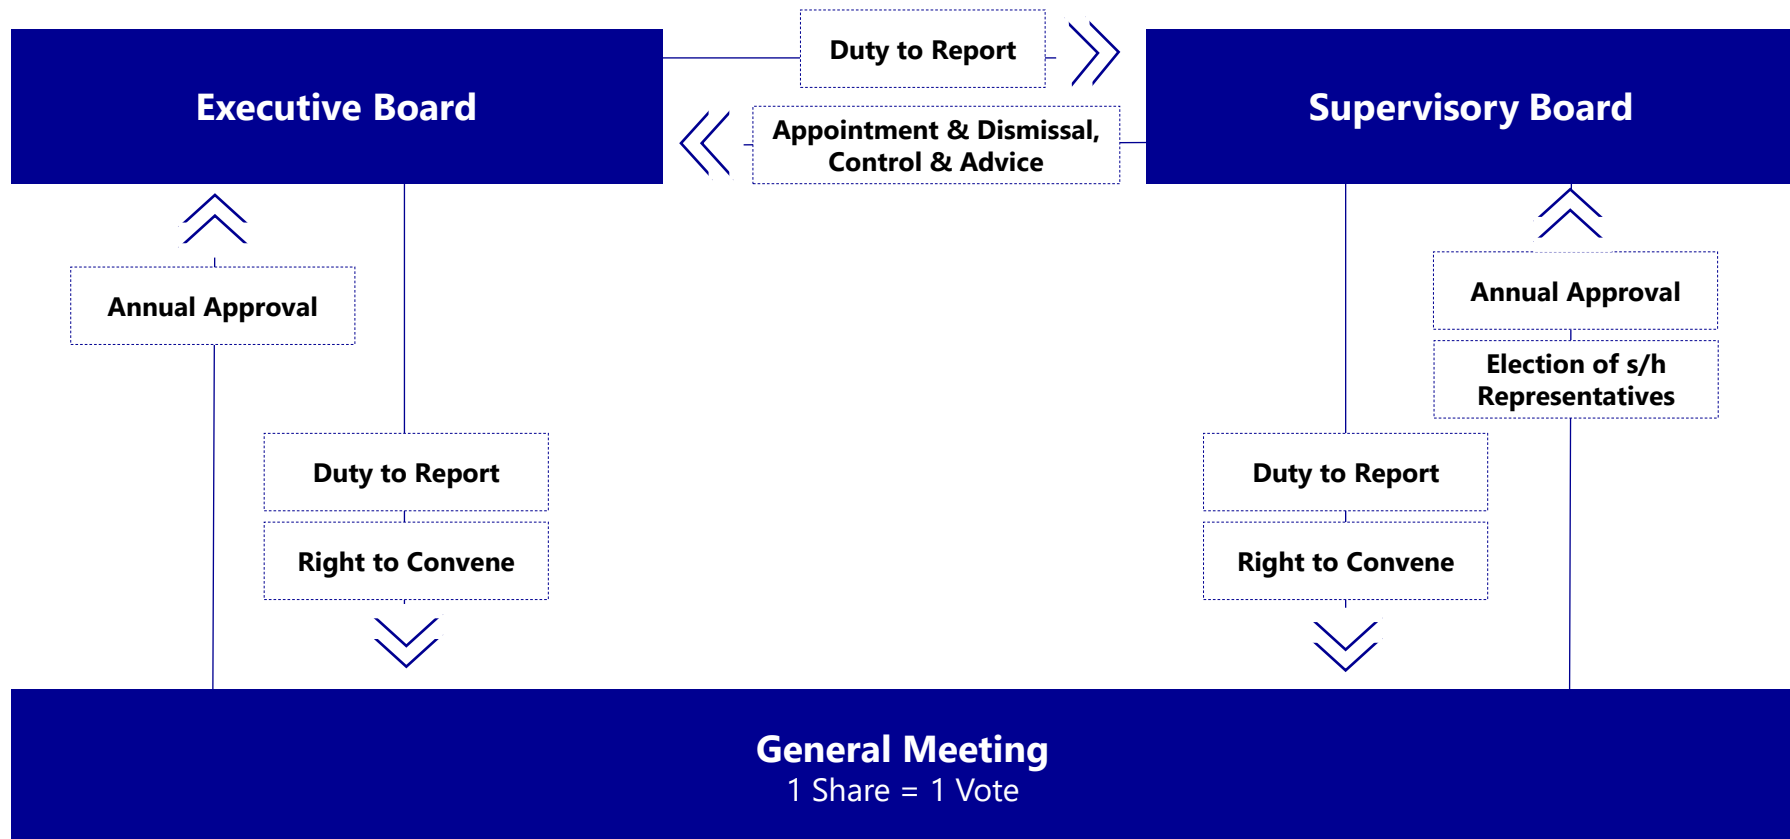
Executive Board

Duty to Report

Appointment & Dismissal, Control & Advice

Supervisory Board

Annual Approval

Duty to Report

Right to Convene

Duty to Report

Right to Convene

Annual Approval

Election of s/h Representatives

General Meeting
1 Share = 1 Vote